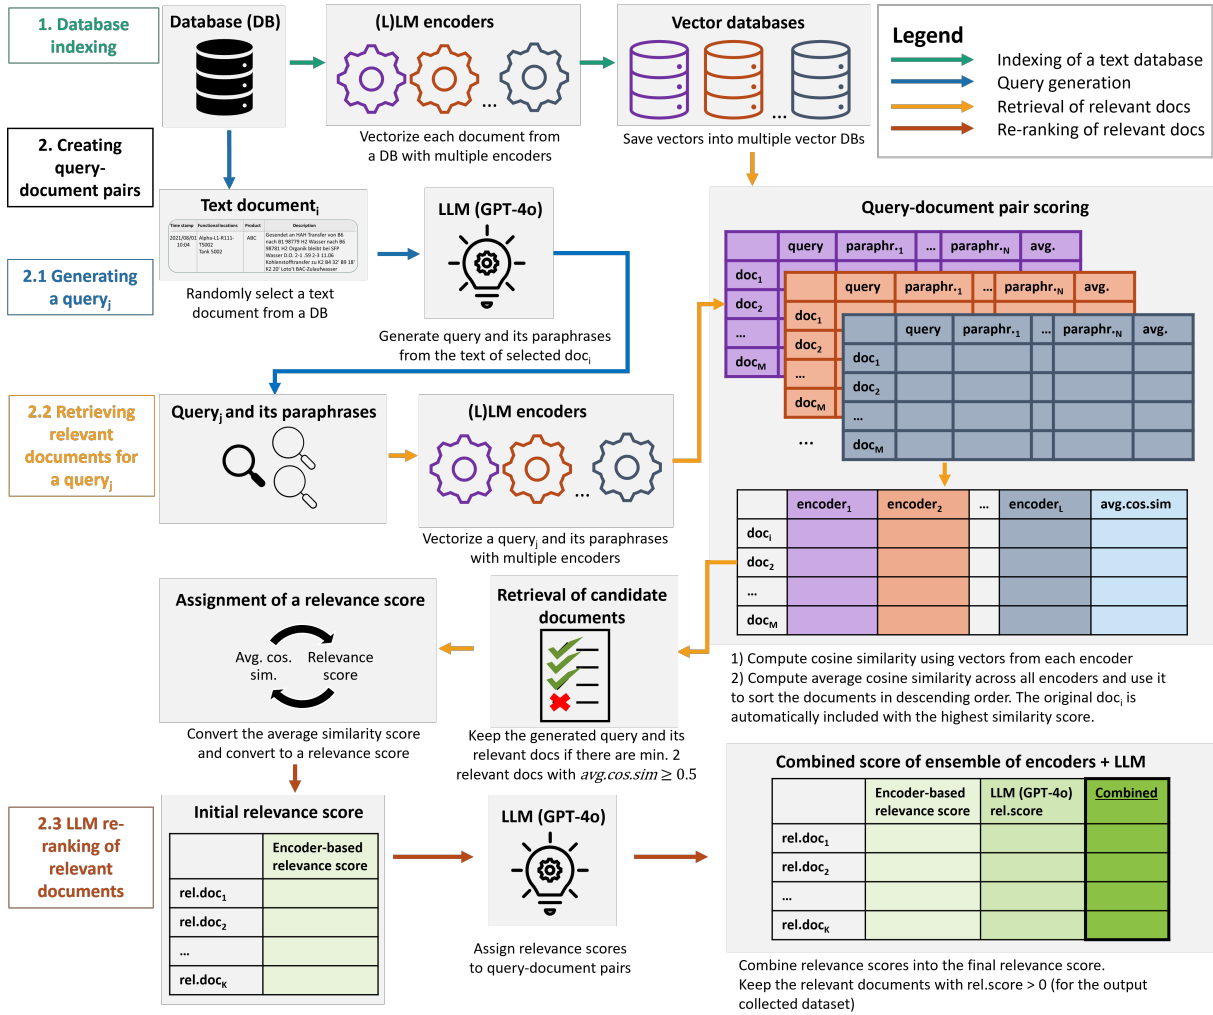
1. Database indexing

Database (DB)

(L)LM encoders

...

Vectorize each document from a DB with multiple encoders

Vector databases

...

Save vectors into multiple vector DBs

Legend
Indexing of a text database
Query generation
Retrieval of relevant docs
Re-ranking of relevant docs

2. Creating query-document pairs

Text document$_i$

| Time stamp | Functional locations | Product | Description |
|---|---|---|---|
| 2021/06/01 10:04 | Alpha-L1-R111-TS002 Tank 5002 | ABC | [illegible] |

Randomly select a text document from a DB

LLM (GPT-4o)

Generate query and its paraphrases from the text of selected doc$_i$

2.1 Generating a query$_j$

Query-document pair scoring

| | query | paraphr.$_1$ | ... | paraphr.$_N$ | avg. |
|---|---|---|---|---|---|
| doc$_1$ | | | | | |
| doc$_2$ | | | | | |
| ... | | | | | |
| doc$_M$ | | | | | |

| | query | paraphr.$_1$ | ... | paraphr.$_N$ | avg. |
|---|---|---|---|---|---|
| doc$_1$ | | | | | |
| doc$_2$ | | | | | |
| ... | | | | | |
| doc$_M$ | | | | | |

| | query | paraphr.$_1$ | ... | paraphr.$_N$ | avg. |
|---|---|---|---|---|---|
| doc$_1$ | | | | | |
| doc$_2$ | | | | | |
| ... | | | | | |
| doc$_M$ | | | | | |

...

2.2 Retrieving relevant documents for a query$_j$

Query$_j$ and its paraphrases

(L)LM encoders

...

Vectorize a query$_j$ and its paraphrases with multiple encoders

| | encoder$_1$ | encoder$_2$ | ... | encoder$_L$ | avg.cos.sim |
|---|---|---|---|---|---|
| doc$_i$ | | | | | |
| doc$_2$ | | | | | |
| ... | | | | | |
| doc$_M$ | | | | | |

1) Compute cosine similarity using vectors from each encoder
2) Compute average cosine similarity across all encoders and use it to sort the documents in descending order. The original doc$_i$ is automatically included with the highest similarity score.

Assignment of a relevance score

Avg. cos. sim.

Relevance score

Convert the average similarity score and convert to a relevance score

Retrieval of candidate documents

Keep the generated query and its relevant docs if there are min. 2 relevant docs with $avg.cos.sim \geq 0.5$

Combined score of ensemble of encoders + LLM

| | Encoder-based relevance score | LLM (GPT-4o) rel.score | Combined |
|---|---|---|---|
| rel.doc$_1$ | | | |
| rel.doc$_2$ | | | |
| ... | | | |
| rel.doc$_K$ | | | |

2.3 LLM re-ranking of relevant documents

Initial relevance score

| | Encoder-based relevance score |
|---|---|
| rel.doc$_1$ | |
| rel.doc$_2$ | |
| ... | |
| rel.doc$_K$ | |

LLM (GPT-4o)

Assign relevance scores to query-document pairs

Combine relevance scores into the final relevance score.
Keep the relevant documents with rel.score > 0 (for the output collected dataset)